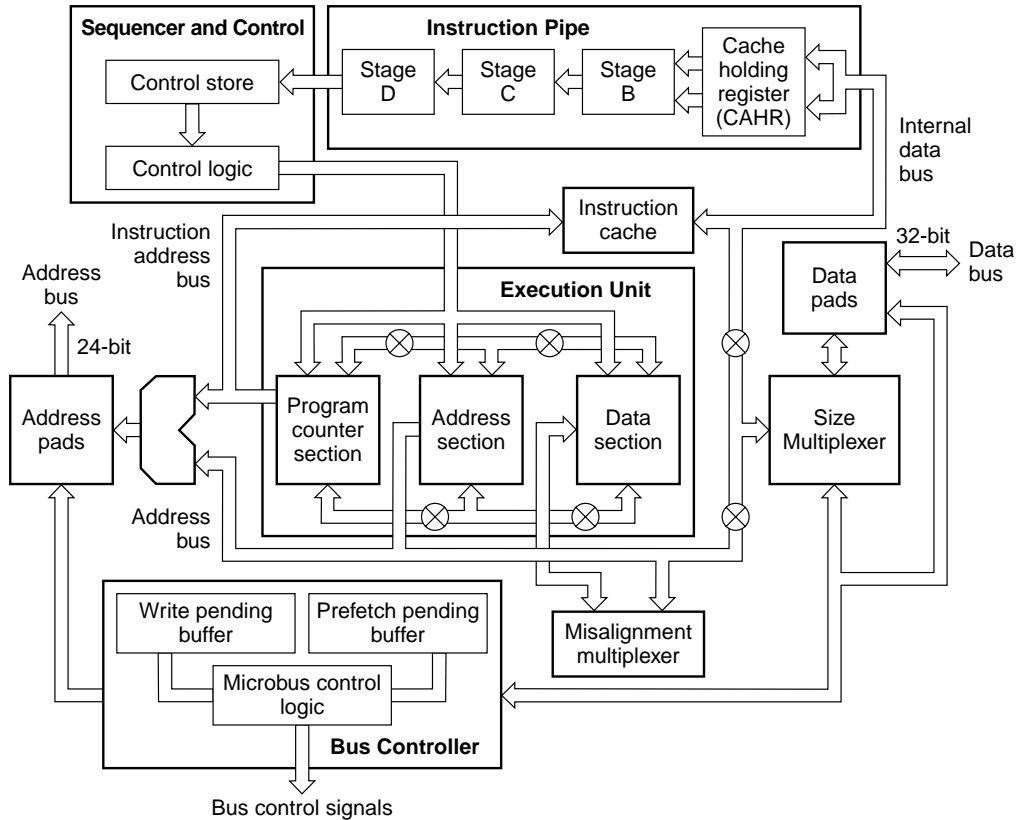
Sequencer and Control
Control store
Control logic

Instruction Pipe
Stage D
Stage C
Stage B
Cache holding register (CAHR)

Internal data bus

Instruction address bus

Instruction cache

Address bus
24-bit
Address pads

Execution Unit
Program counter section
Address section
Data section

Data pads
32-bit
Data bus

Size Multiplexer

Address bus

Misalignment multiplexer

Write pending buffer
Prefetch pending buffer
Microbus control logic
Bus Controller

Bus control signals